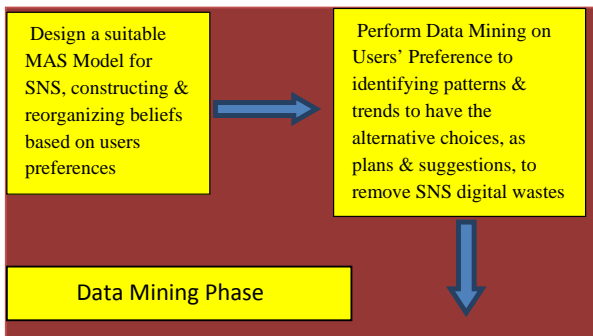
Design a suitable MAS Model for SNS, constructing & reorganizing beliefs based on users preferences

Perform Data Mining on Users' Preference to identifying patterns & trends to have the alternative choices, as plans & suggestions, to remove SNS digital wastes

Data Mining Phase